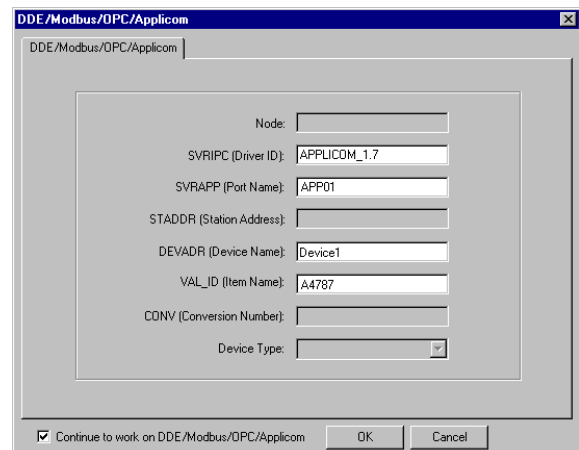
DDE/Modbus/OPC/Applicom

DDE/Modbus/OPC/Applicom

Node:

SVRIPC (Driver ID): APPLICOM_1.7

SVRAPP (Port Name): APP01

STADDR (Station Address):

DEVADR (Device Name): Device1

VAL_ID (Item Name): A4787

CONV (Conversion Number):

Device Type:

Continue to work on DDE/Modbus/OPC/Applicom

OK

Cancel